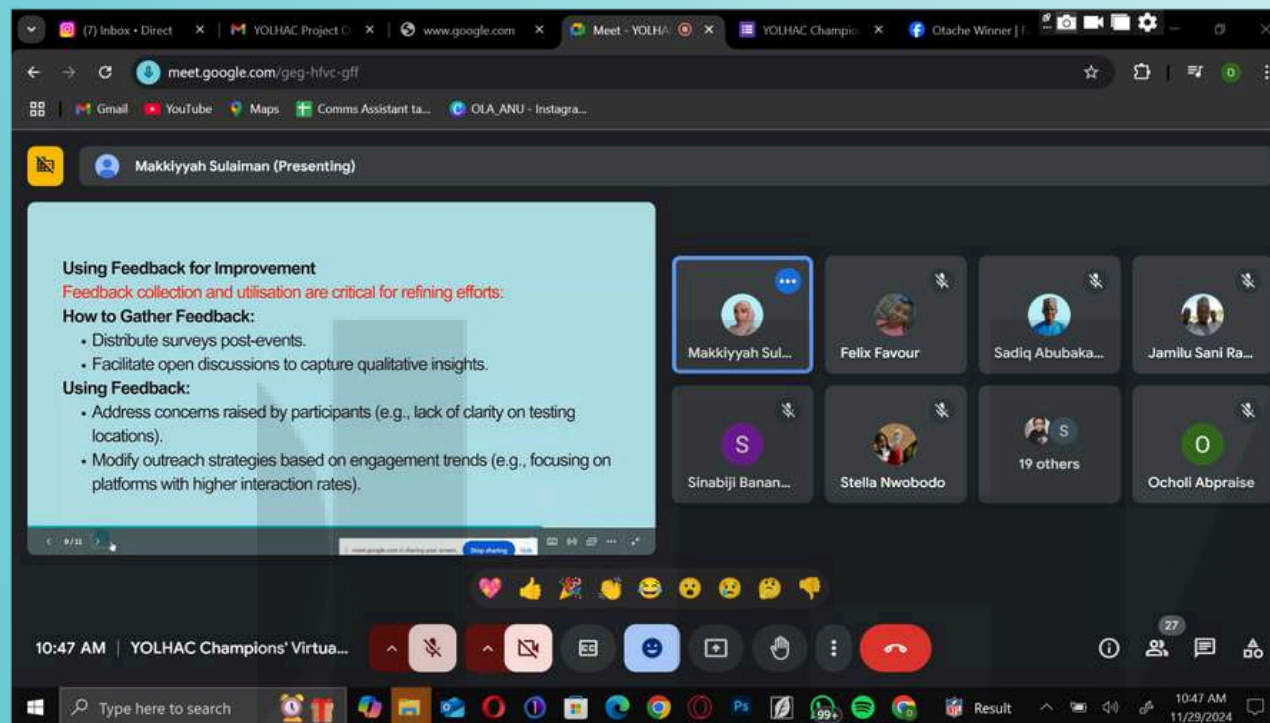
(7) Inbox • Direct
YOLHAC Project
www.google.com
Meet - YOLHA
YOLHAC Champio
Otache Winner |
meet.google.com/geg-hfvc-gff
Gmail
YouTube
Maps
Comms Assistant ta...
OLA_ANU - Instagra...

Makkiyyah Sulaiman (Presenting)

Using Feedback for Improvement
Feedback collection and utilisation are critical for refining efforts:
How to Gather Feedback:
• Distribute surveys post-events.
• Facilitate open discussions to capture qualitative insights.
Using Feedback:
• Address concerns raised by participants (e.g., lack of clarity on testing locations).
• Modify outreach strategies based on engagement trends (e.g., focusing on platforms with higher interaction rates).

9/11
Stop sharing

Makkiyyah Sul...
Felix Favour
Sadiq Abubaka...
Jamilu Sani Ra...
S
Sinabiji Banan...
Stella Nwobodo
S
19 others
O
Ocholi Abpraise

10:47 AM | YOLHAC Champions' Virtua...
27

Type here to search
99+
Result
10:47 AM
11/29/2024